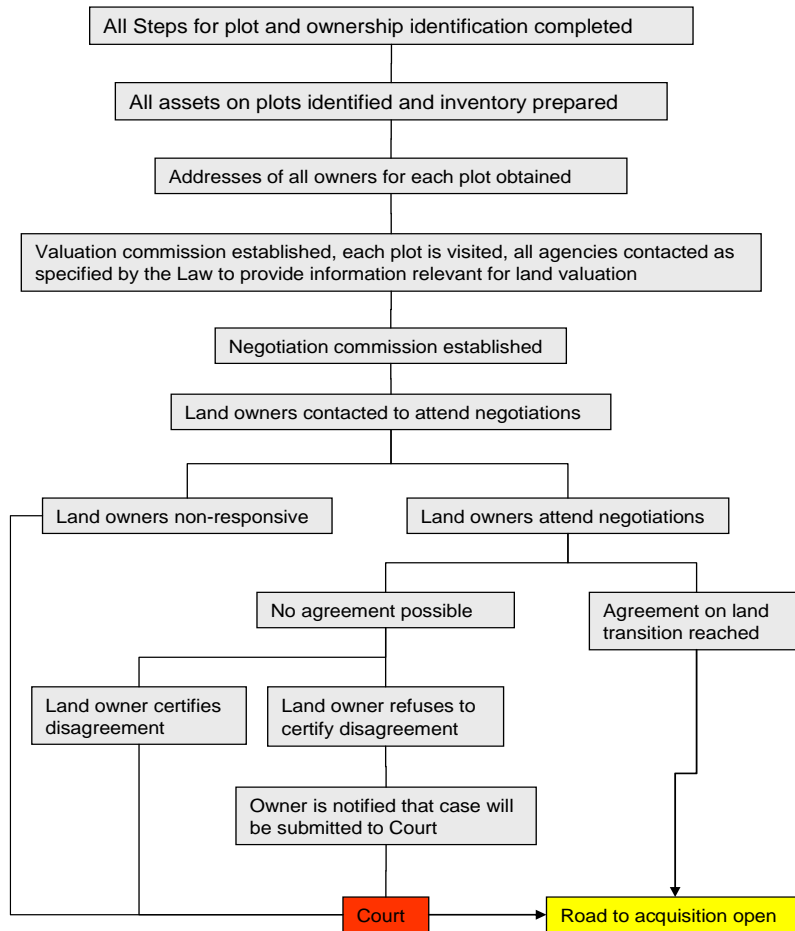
All Steps for plot and ownership identification completed

All assets on plots identified and inventory prepared

Addresses of all owners for each plot obtained

Valuation commission established, each plot is visited, all agencies contacted as specified by the Law to provide information relevant for land valuation

Negotiation commission established

Land owners contacted to attend negotiations

Land owners non-responsive

Land owners attend negotiations

No agreement possible

Agreement on land transition reached

Land owner certifies disagreement

Land owner refuses to certify disagreement

Owner is notified that case will be submitted to Court

Court

Road to acquisition open